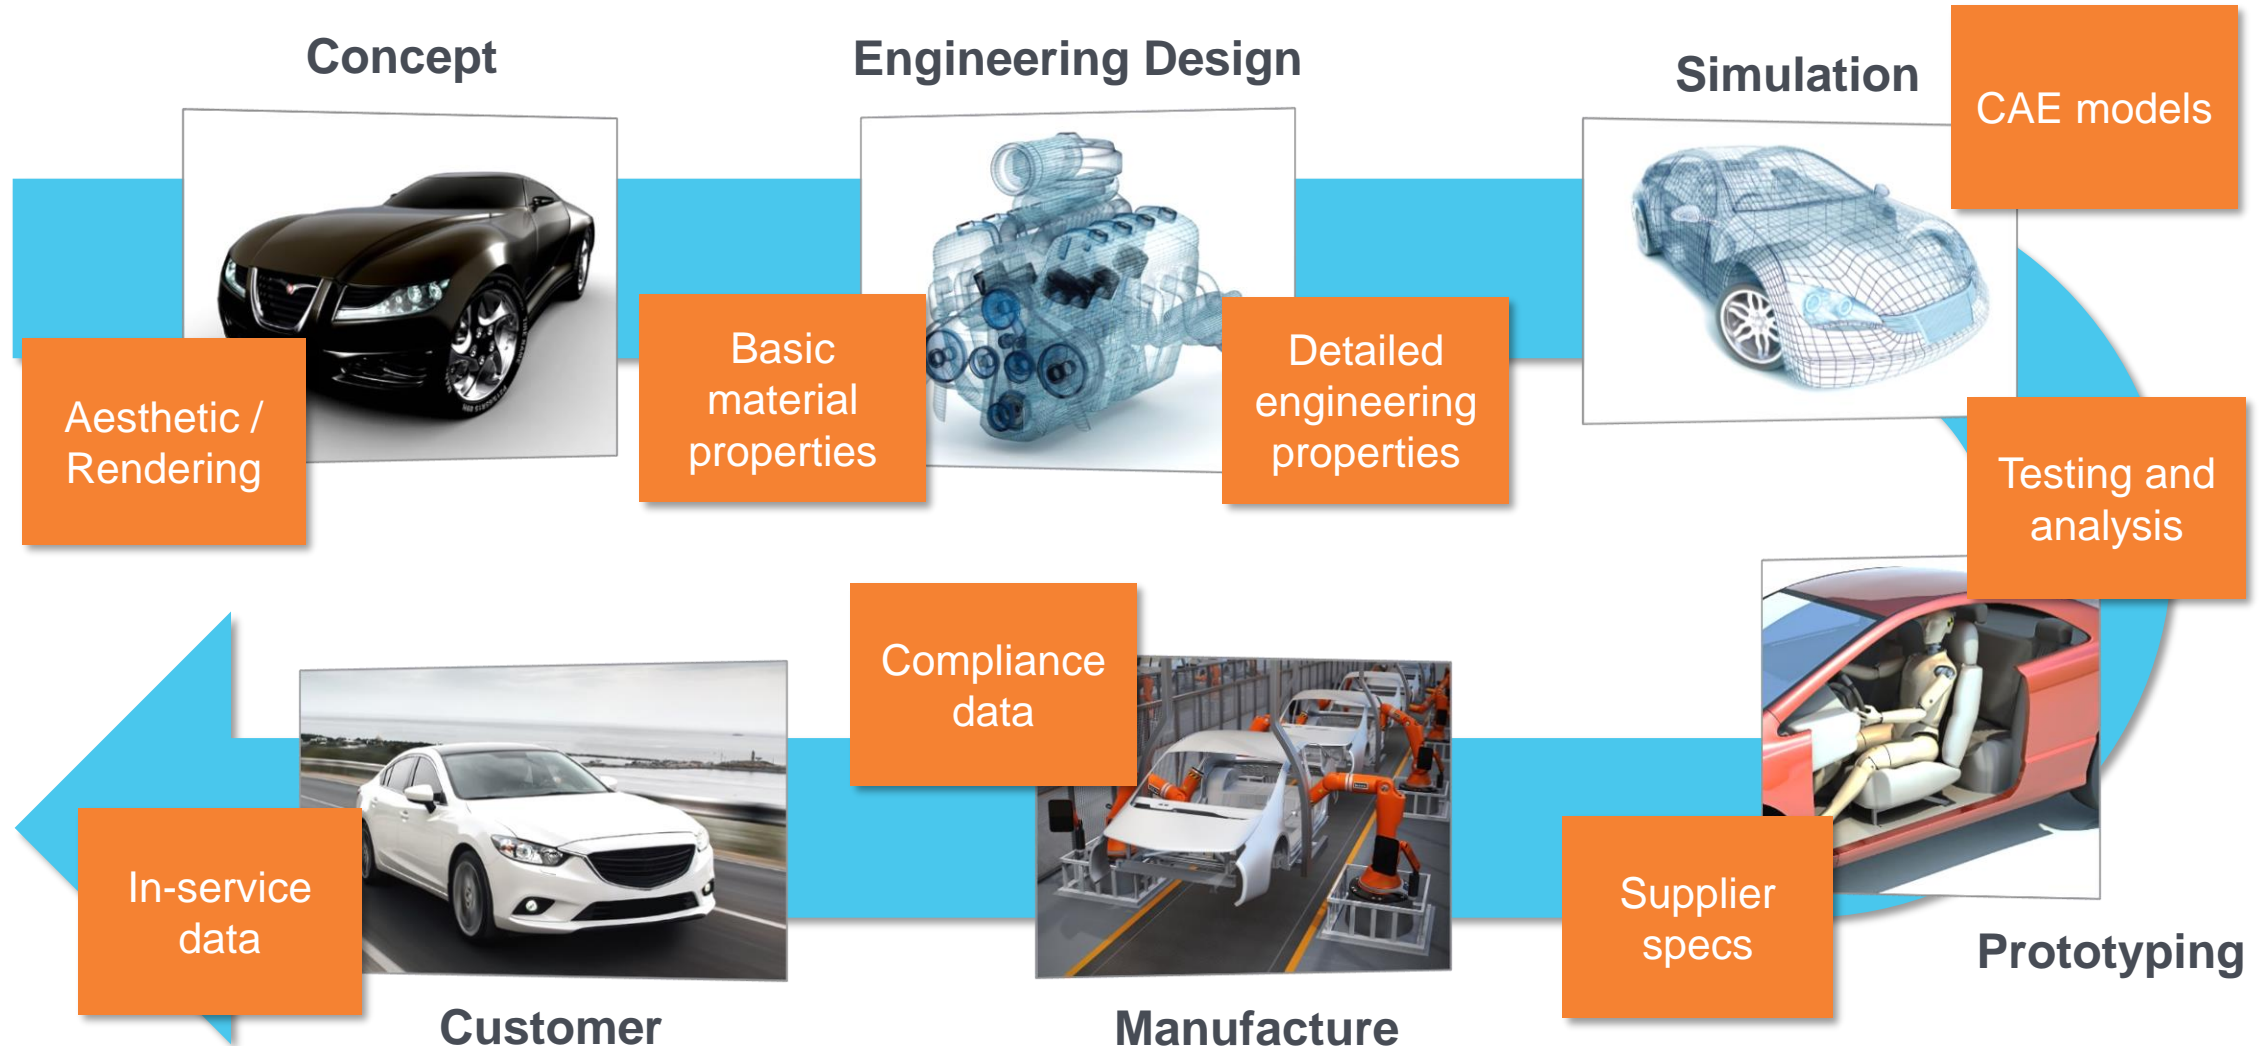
Concept

Aesthetic / Rendering

Engineering Design

Basic material properties

Detailed engineering properties

Simulation

CAE models

Testing and analysis

Prototyping

Supplier specs

Manufacture

Compliance data

Customer

In-service data